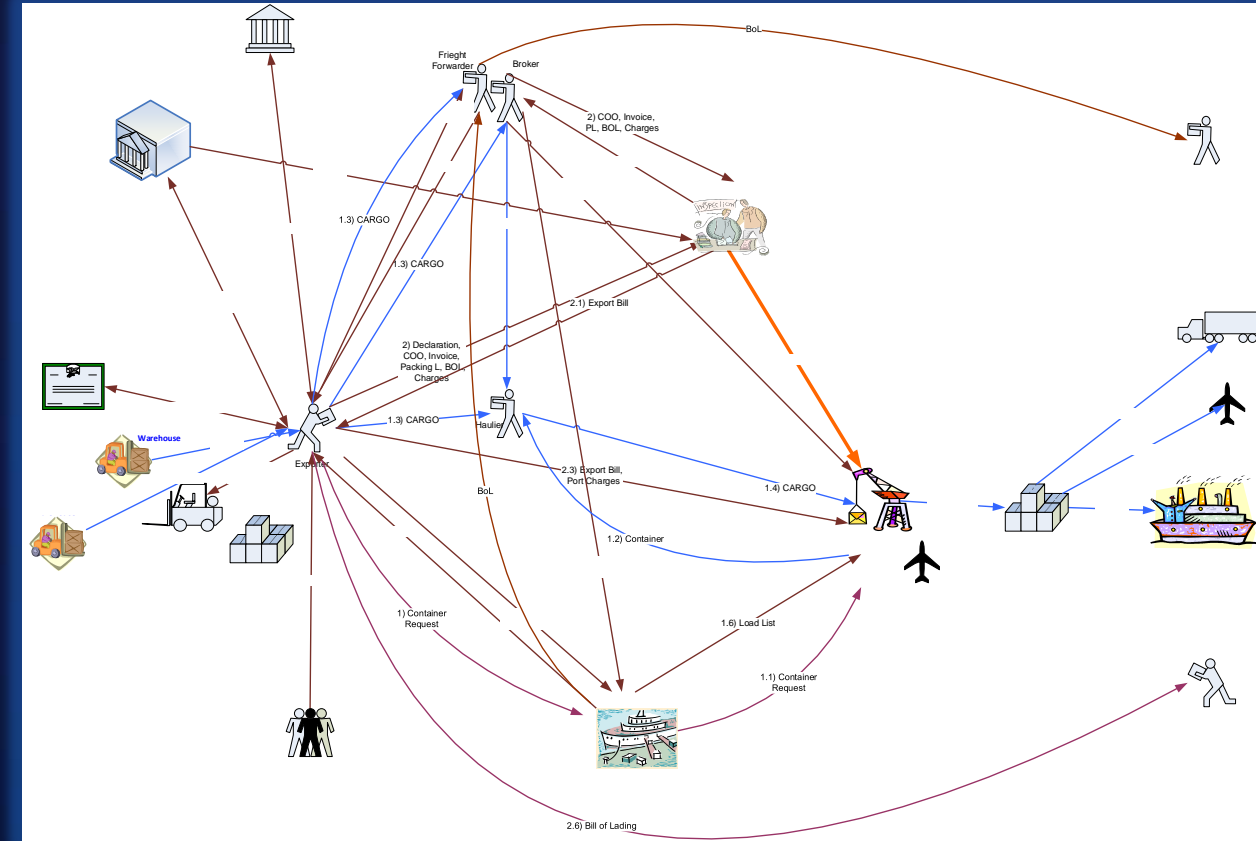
BoL

Frieght Forwarder

Broker

2) COO, Invoice, PL, BOL, Charges

Inspection

1.3) CARGO

1.3) CARGO

2.1) Export Bill

2) Declaration, COO, Invoice, Packing L, BOL, Charges

1.3) CARGO

Haulier

Warehouse

Exporter

2.3) Export Bill, Port Charges

1.4) CARGO

BoL

1.2) Container

1) Container Request

1.6) Load List

1.1) Container Request

2.6) Bill of Lading